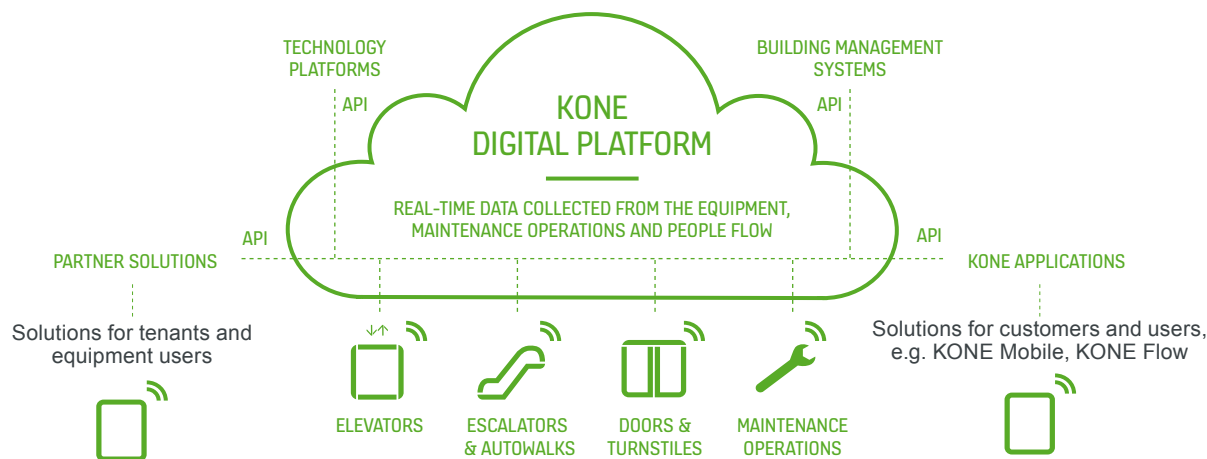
TECHNOLOGY PLATFORMS

API

KONE
DIGITAL PLATFORM

BUILDING MANAGEMENT SYSTEMS

API

REAL-TIME DATA COLLECTED FROM THE EQUIPMENT, MAINTENANCE OPERATIONS AND PEOPLE FLOW

API

API

PARTNER SOLUTIONS

KONE APPLICATIONS

Solutions for tenants and equipment users

Solutions for customers and users, e.g. KONE Mobile, KONE Flow

ELEVATORS

ESCALATORS & AUTOWALKS

DOORS & TURNSTILES

MAINTENANCE OPERATIONS